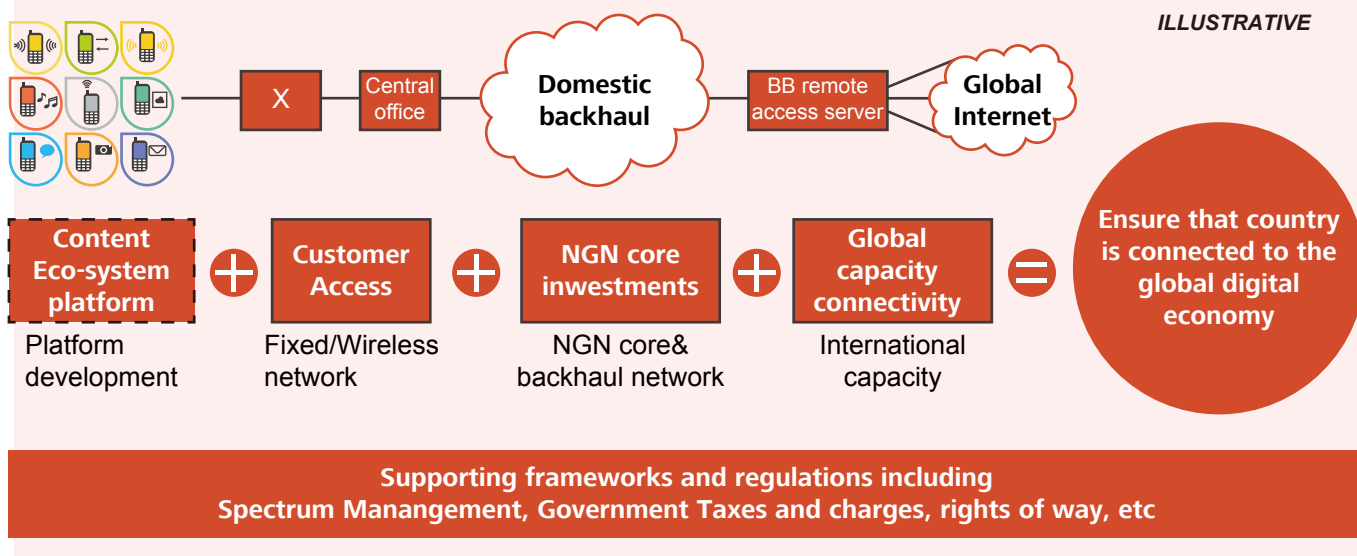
ILLUSTRATIVE

X

Central office

Domestic backhaul

BB remote access server

Global Internet

Content Eco-system platform

Platform development

Customer Access

Fixed/Wireless network

NGN core inwestments

NGN core& backhaul network

Global capacity connectivity

International capacity

Ensure that country is connected to the global digital economy

Supporting frameworks and regulations including
Spectrum Manangement, Government Taxes and charges, rights of way, etc